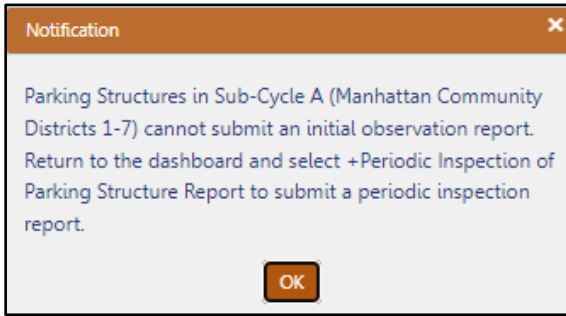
Notification

×

Parking Structures in Sub-Cycle A (Manhattan Community Districts 1-7) cannot submit an initial observation report. Return to the dashboard and select +Periodic Inspection of Parking Structure Report to submit a periodic inspection report.

OK